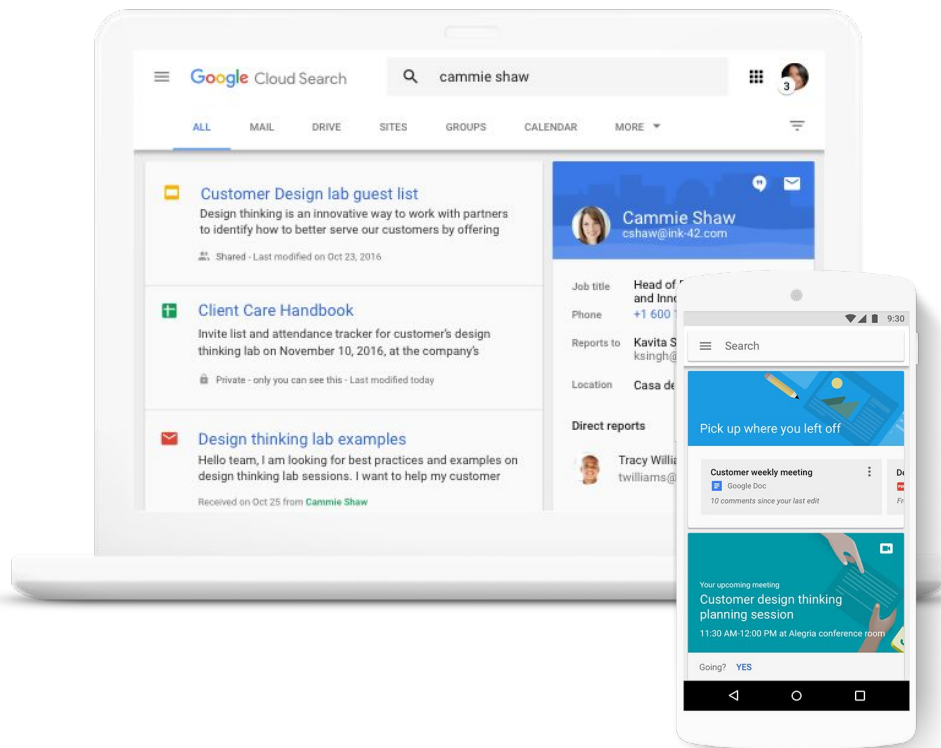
Google Cloud Search

cammie shaw

3

ALL MAIL DRIVE SITES GROUPS CALENDAR MORE

Customer Design lab guest list
Design thinking is an innovative way to work with partners to identify how to better serve our customers by offering

Shared - Last modified on Oct 23, 2016

Client Care Handbook
Invite list and attendance tracker for customer's design thinking lab on November 10, 2016, at the company's

Private - only you can see this - Last modified today

Design thinking lab examples
Hello team, I am looking for best practices and examples on design thinking lab sessions. I want to help my customer

Received on Oct 25 from Cammie Shaw

Cammie Shaw
cshaw@ink-42.com

Job title Head of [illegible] and Inno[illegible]
Phone +1 600 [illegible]
Reports to Kavita S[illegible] ksingh@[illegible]
Location Casa de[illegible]

Direct reports
Tracy Willi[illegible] twilliams@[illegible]

9:30

Search

Pick up where you left off

Customer weekly meeting
Google Doc
10 comments since your last edit

De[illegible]
Fr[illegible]

Your upcoming meeting
Customer design thinking planning session
11:30 AM-12:00 PM at Alegria conference room

Going? YES